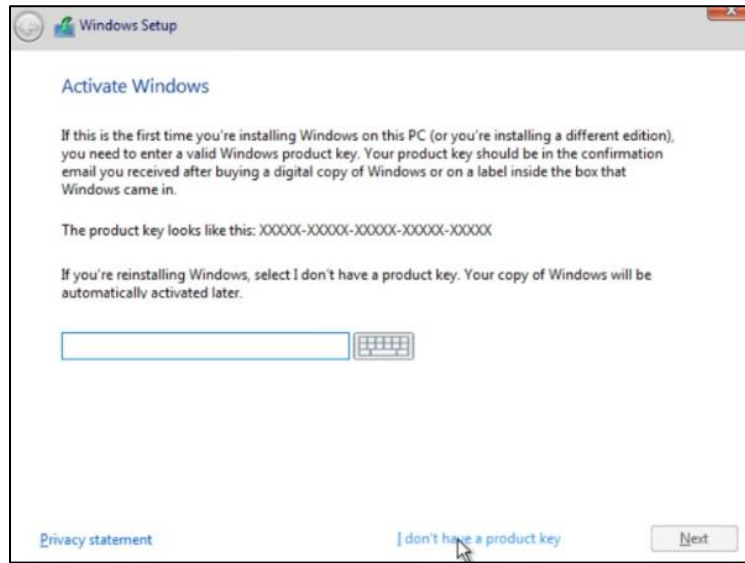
Windows Setup

Activate Windows

If this is the first time you're installing Windows on this PC (or you're installing a different edition), you need to enter a valid Windows product key. Your product key should be in the confirmation email you received after buying a digital copy of Windows or on a label inside the box that Windows came in.

The product key looks like this: XXXXX-XXXXX-XXXXX-XXXXX-XXXXX

If you're reinstalling Windows, select I don't have a product key. Your copy of Windows will be automatically activated later.

Privacy statement

I don't have a product key

Next